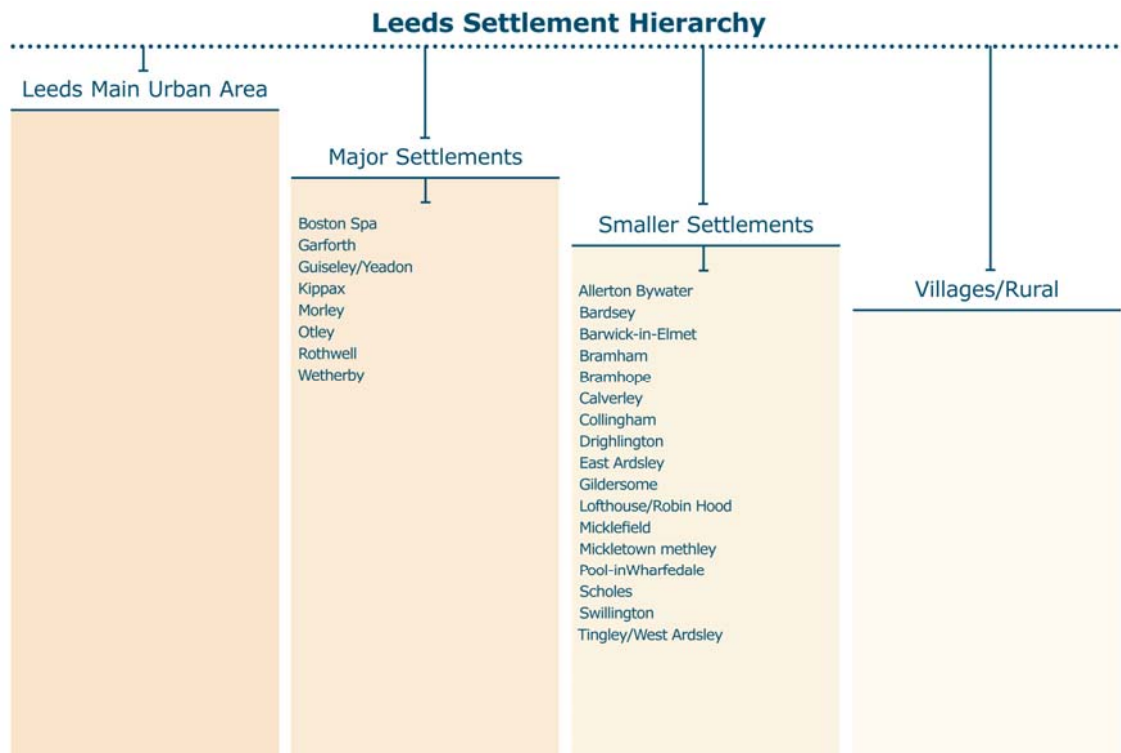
Leeds Settlement Hierarchy

Leeds Main Urban Area

Major Settlements

Boston Spa
Garforth
Guiseley/Yeadon
Kippax
Morley
Otley
Rothwell
Wetherby

Smaller Settlements

Allerton Bywater
Bardsey
Barwick-in-Elmet
Bramham
Bramhope
Calverley
Collingham
Drighlington
East Ardsley
Gildersome
Lofthouse/Robin Hood
Micklefield
Mickletown methley
Pool-inWharfedale
Scholes
Swillington
Tingley/West Ardsley

Villages/Rural